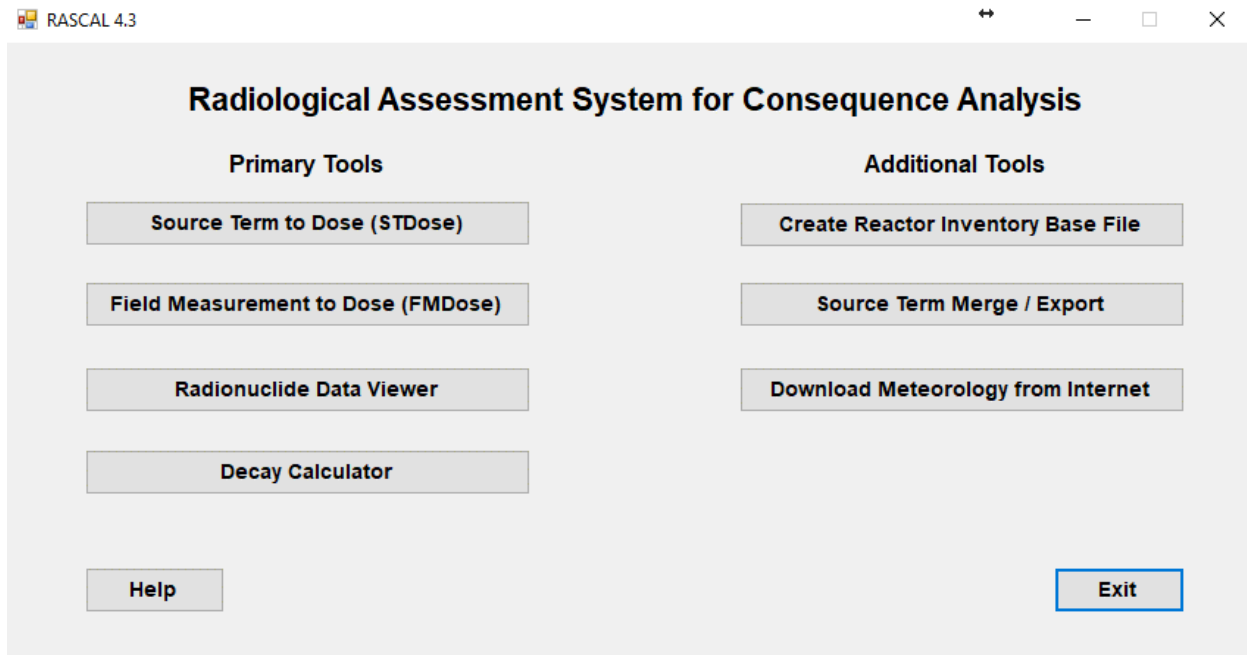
RASCAL 4.3

Radiological Assessment System for Consequence Analysis

Primary Tools

Source Term to Dose (STDose)

Field Measurement to Dose (FMDose)

Radionuclide Data Viewer

Decay Calculator

Additional Tools

Create Reactor Inventory Base File

Source Term Merge / Export

Download Meteorology from Internet

Help

Exit